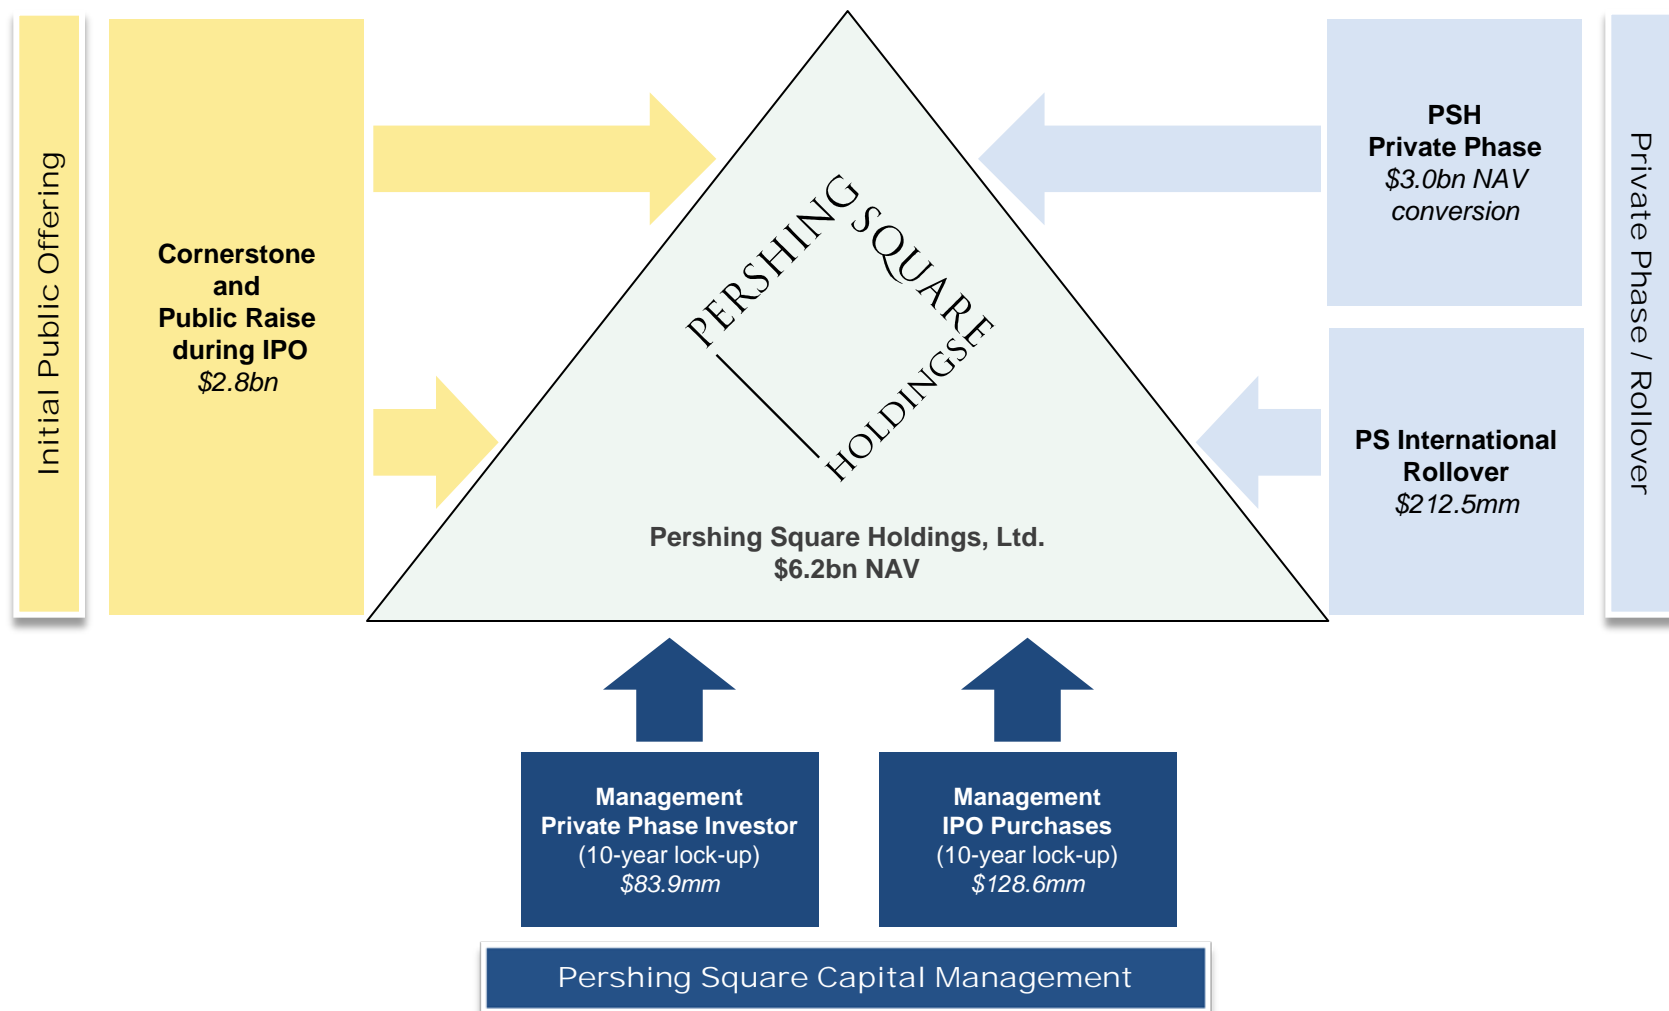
Initial Public Offering

Cornerstone and Public Raise during IPO
$2.8bn

PERSHING SQUARE HOLDINGS

Pershing Square Holdings, Ltd.
$6.2bn NAV

PSH Private Phase
$3.0bn NAV conversion

PS International Rollover
$212.5mm

Private Phase / Rollover

Management Private Phase Investor
(10-year lock-up)
$83.9mm

Management IPO Purchases
(10-year lock-up)
$128.6mm

Pershing Square Capital Management